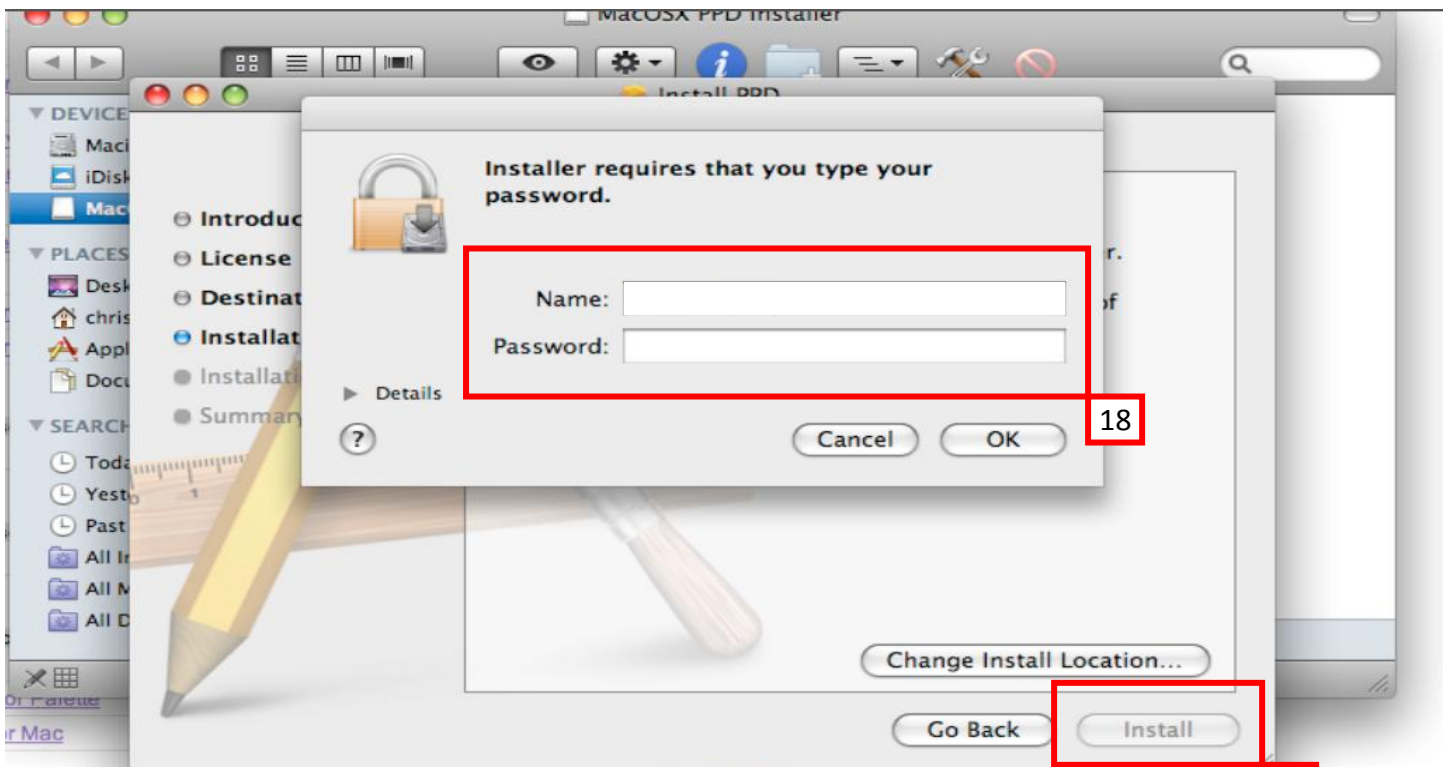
MacOSX PPD Installer

Install PPD

DEVICE
Maci
iDisk
Mac
PLACES
Desk
chris
Appl
Docu
SEARCH
Toda
Yest
Past
All I
All M
All D

Introduc
License
Destinat
Installat
Installati
Summary

Installer requires that you type your password.

Name:
Password:

Details

r.
of

18

?
Cancel
OK

Change Install Location...

Go Back
Install

or Palette
r Mac